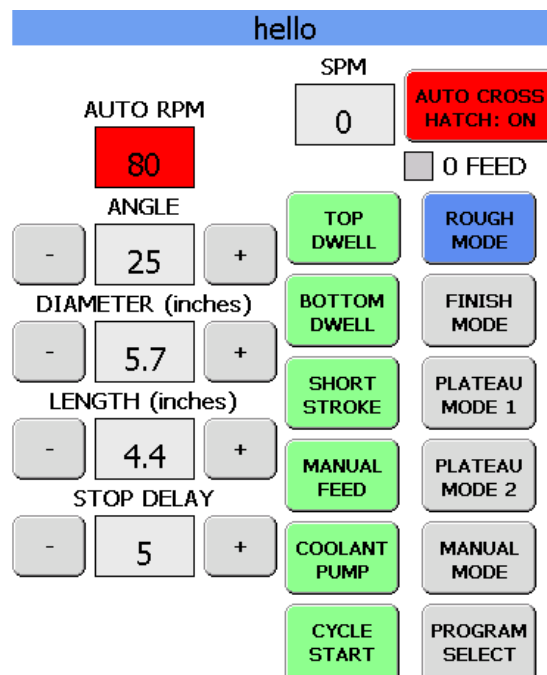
hello

AUTO RPM

80

SPM

0

AUTO CROSS HATCH: ON

0 FEED

ANGLE

-

25

+

DIAMETER (inches)

-

5.7

+

LENGTH (inches)

-

4.4

+

STOP DELAY

-

5

+

TOP DWELL

BOTTOM DWELL

SHORT STROKE

MANUAL FEED

COOLANT PUMP

CYCLE START

ROUGH MODE

FINISH MODE

PLATEAU MODE 1

PLATEAU MODE 2

MANUAL MODE

PROGRAM SELECT